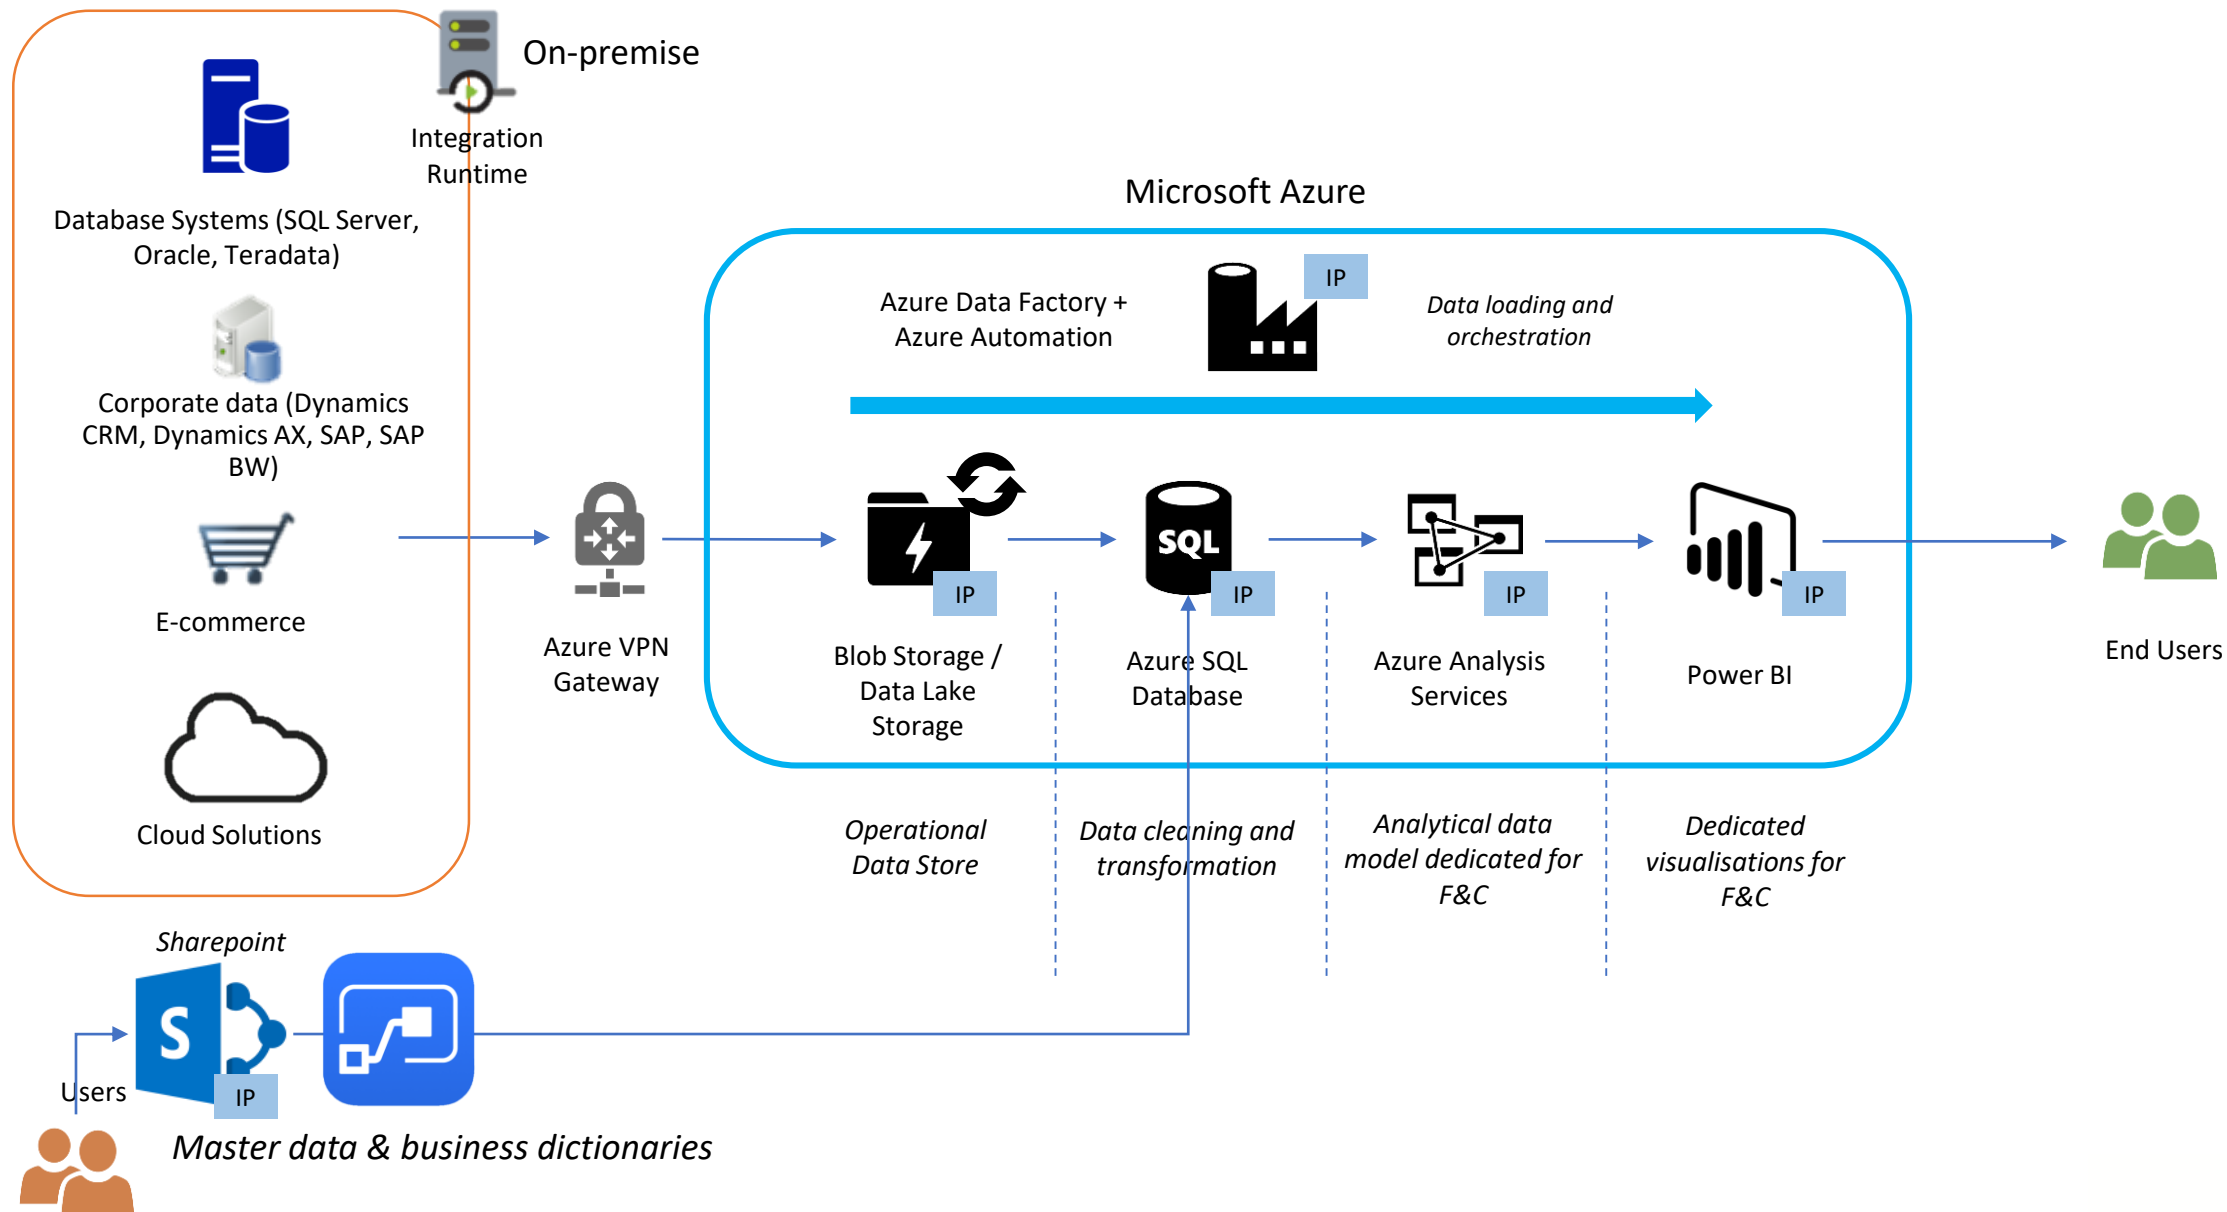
On-premise

Integration Runtime

Database Systems (SQL Server, Oracle, Teradata)

Corporate data (Dynamics CRM, Dynamics AX, SAP, SAP BW)

E-commerce

Cloud Solutions

Azure VPN Gateway

Microsoft Azure

Azure Data Factory + Azure Automation

IP

*Data loading and orchestration*

IP

IP

IP

IP

Blob Storage / Data Lake Storage

Azure SQL Database

Azure Analysis Services

Power BI

End Users

*Operational Data Store*

*Data cleaning and transformation*

*Analytical data model dedicated for F&C*

*Dedicated visualisations for F&C*

*Sharepoint*

Users

IP

*Master data & business dictionaries*